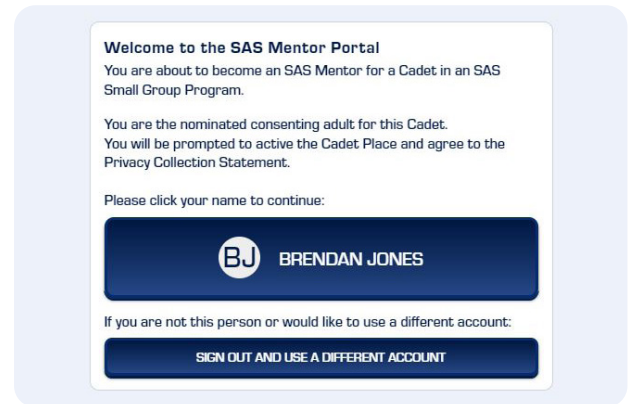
Welcome to the SAS Mentor Portal
You are about to become an SAS Mentor for a Cadet in an SAS Small Group Program.

You are the nominated consenting adult for this Cadet.
You will be prompted to active the Cadet Place and agree to the Privacy Collection Statement.

Please click your name to continue:

BJ BRENDAN JONES

If you are not this person or would like to use a different account:

SIGN OUT AND USE A DIFFERENT ACCOUNT